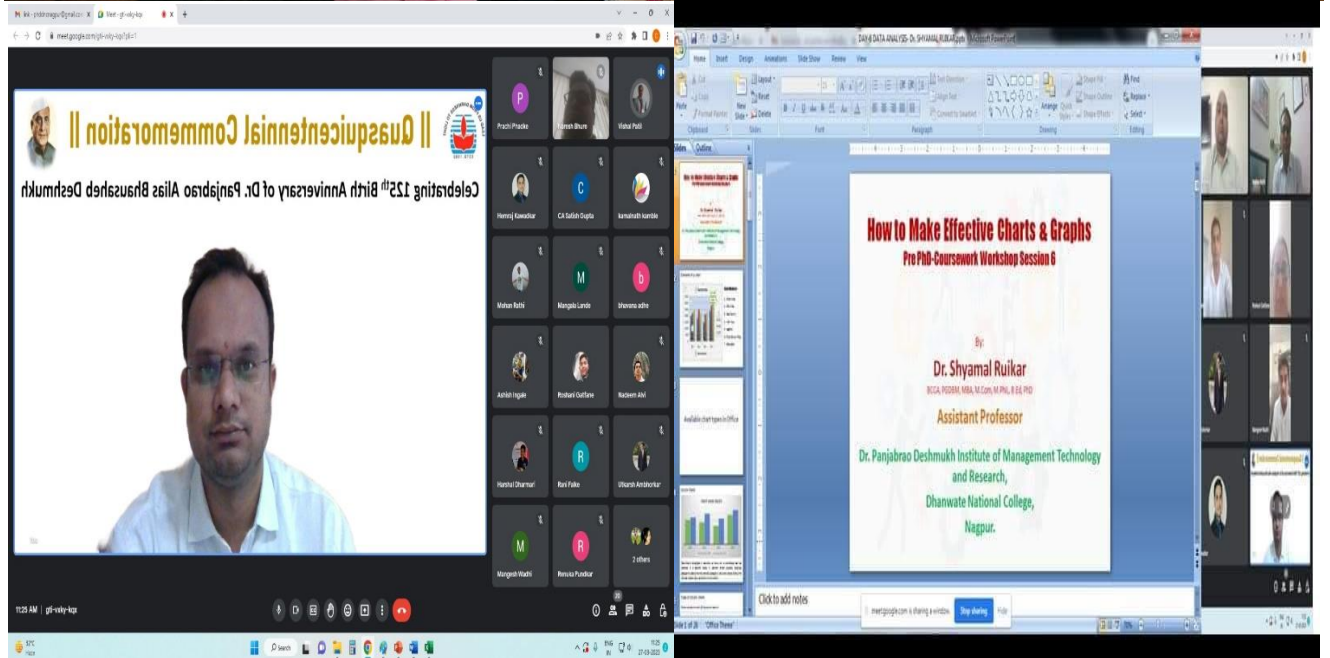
|| Quasquicentennial Commemoration ||

Celebrating 125th Birth Anniversary of Dr. Panjabrao Alias Bhausaheb Deshmukh

Prachi Phadke
Ramesh Bhure
Vishal Patil
Hemraj Kawadkar
CA Satish Gupta
kamalnath kamble
Mohan Rathi
Mangala Lande
bhavana adhe
Ashish Ingale
Roshani Gulhane
Nadeem Alvi
Harshal Dharmari
Rani Fuke
Utkarsh Ambhorkar
Mangesh Wadhi
Renuka Pundkar
2 others

11:25 AM | gtf-vxky-kqx

meet.google.com/gtf-vxky-kqx

Home Insert Design Animations Slide Show Review View

Slides Outline

How to Make Effective Charts & Graphs

Pre PhD-Coursework Workshop Session 6

By:

Dr. Shyamal Ruikar

BCCA, PGDBM, MBA, M.Com, M.Phil, B.Ed, PhD

Assistant Professor

Dr. Panjabrao Deshmukh Institute of Management Technology and Research,

Dhanwate National College,

Nagpur.

Available chart types in Office

Click to add notes

meet.google.com is sharing a window. Stop sharing Hide

Slide 1 of 28 "Office Theme"